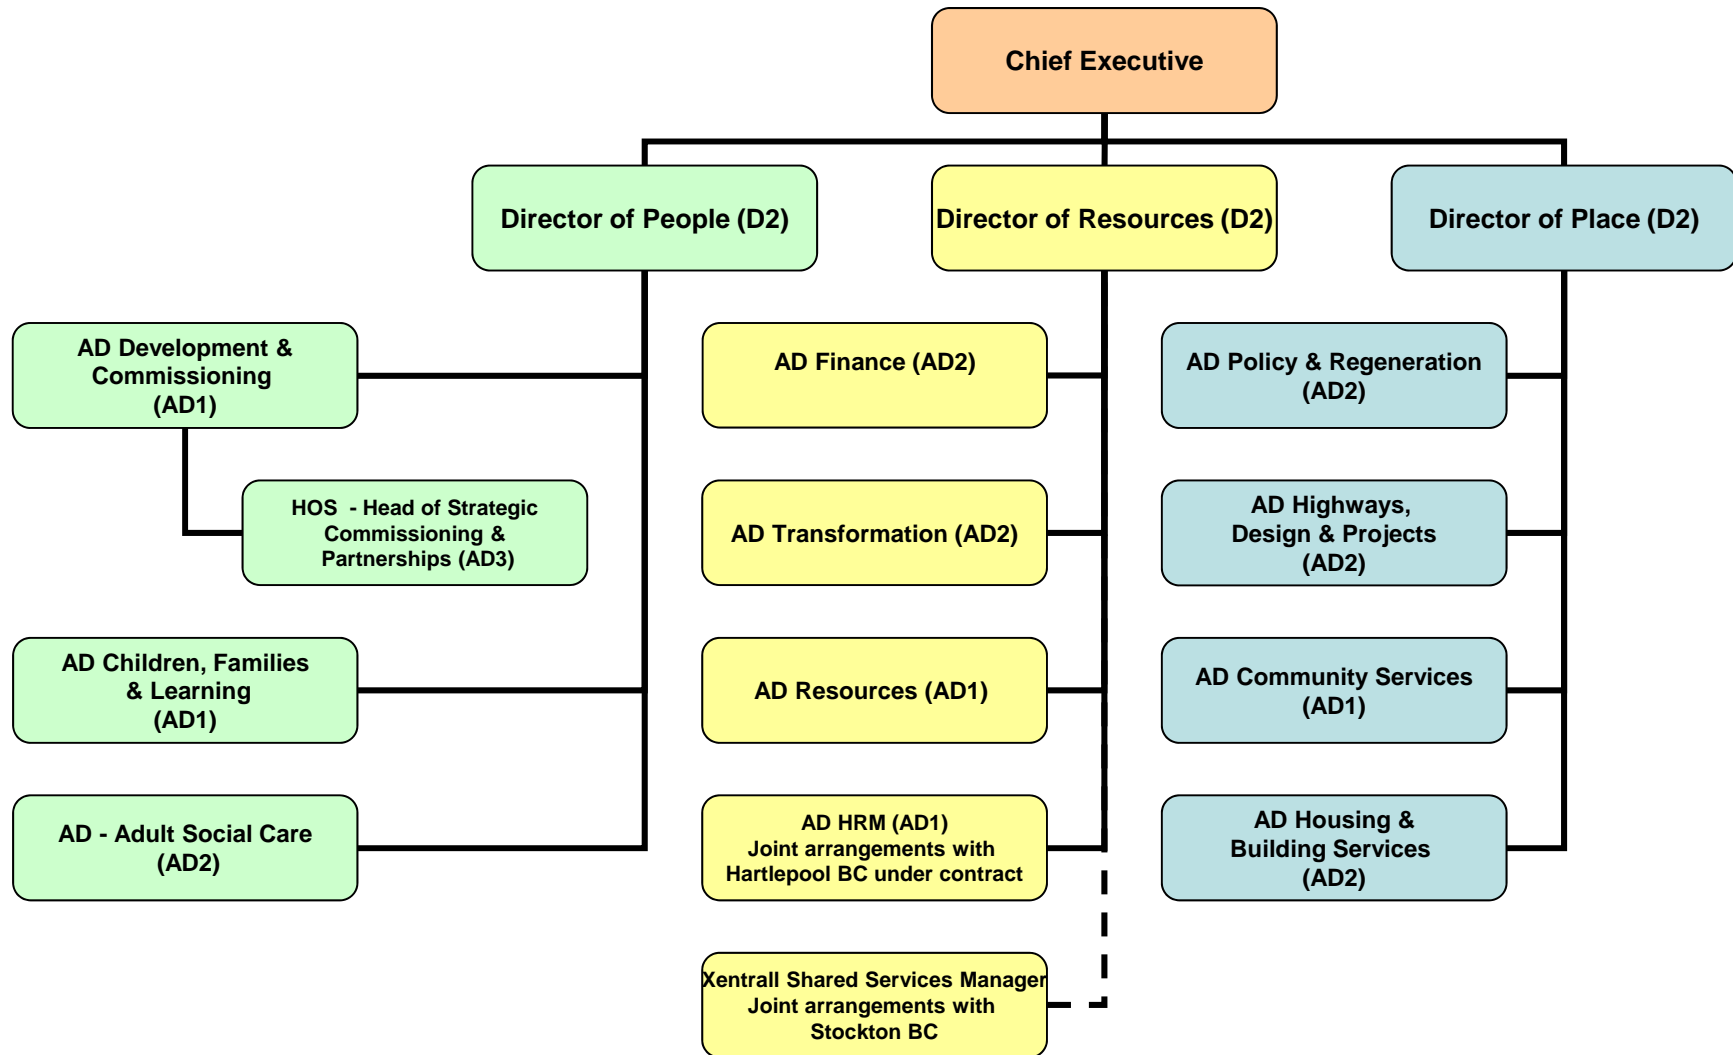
Chief Executive

Director of People (D2)

Director of Resources (D2)

Director of Place (D2)

AD Development & Commissioning (AD1)

HOS - Head of Strategic Commissioning & Partnerships (AD3)

AD Children, Families & Learning (AD1)

AD - Adult Social Care (AD2)

AD Finance (AD2)

AD Transformation (AD2)

AD Resources (AD1)

AD HRM (AD1) Joint arrangements with Hartlepool BC under contract

Xentrall Shared Services Manager Joint arrangements with Stockton BC

AD Policy & Regeneration (AD2)

AD Highways, Design & Projects (AD2)

AD Community Services (AD1)

AD Housing & Building Services (AD2)